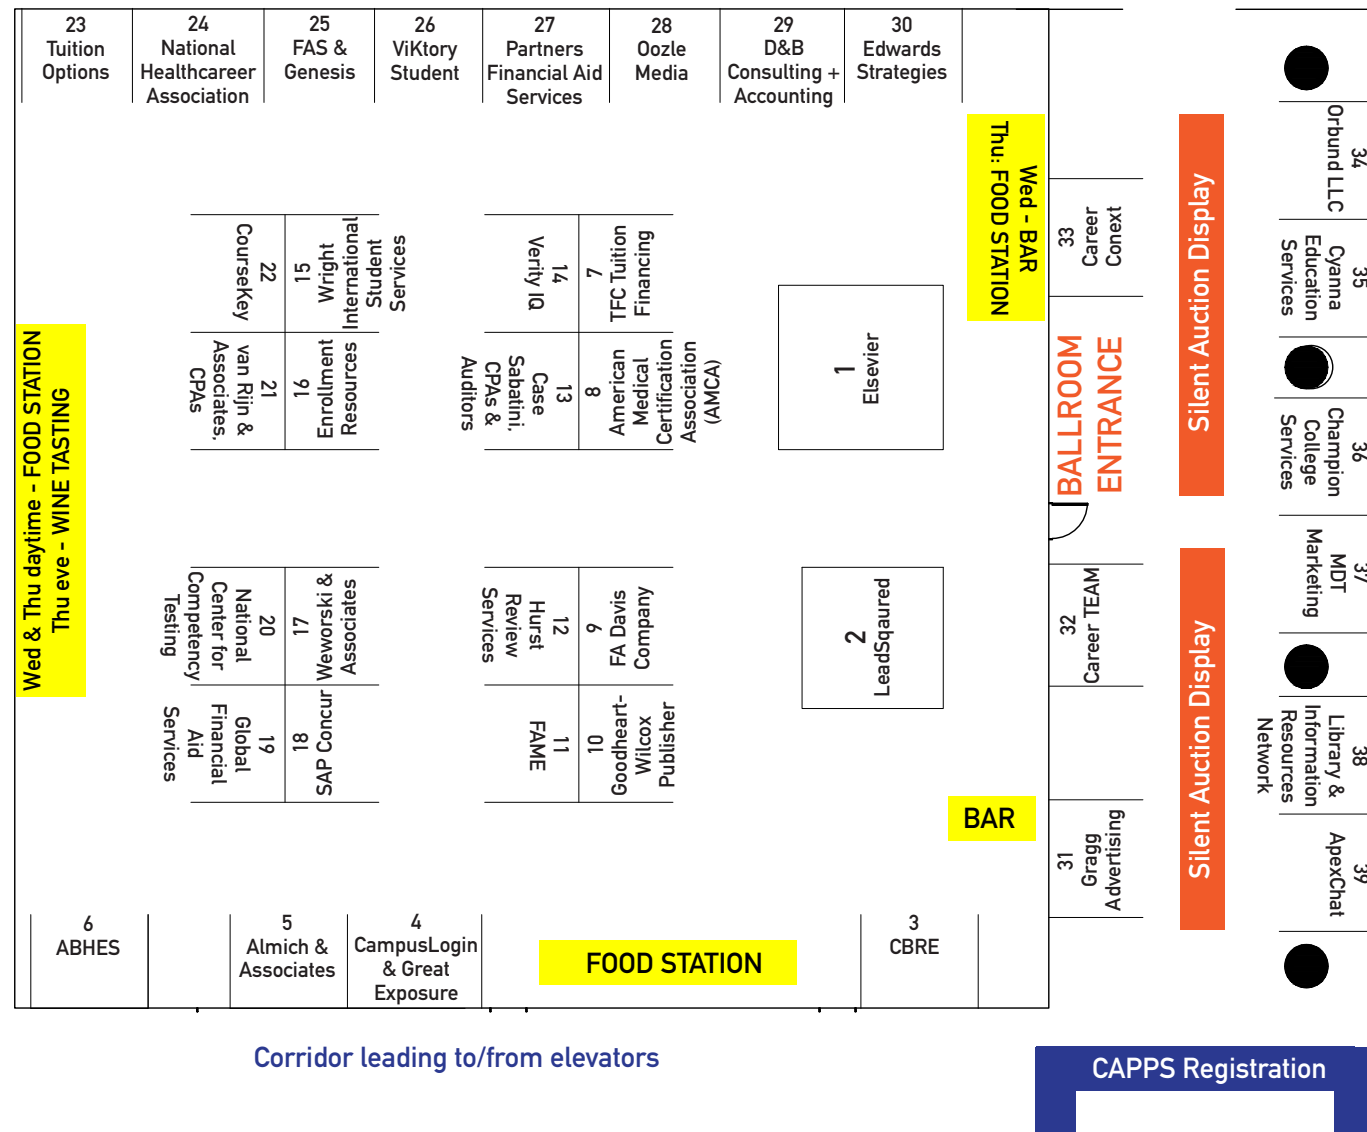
23
Tuition Options

24
National Healthcareer Association

25
FAS & Genesis

26
ViKtory Student

27
Partners Financial Aid Services

28
Oozle Media

29
D&B Consulting + Accounting

30
Edwards Strategies

Wed - BAR
Thu: FOOD STATION

33
Career Conext

34
Orbund LLC

35
Cyanna Education Services

36
Champion College Services

37
MDT Marketing

38
Library & Information Resources Network

39
ApexChat

Silent Auction Display

Silent Auction Display

BALLROOM ENTRANCE

Wed & Thu daytime - FOOD STATION
Thu eve - WINE TASTING

22
CourseKey

15
Wright International Student Services

21
van Rijn & Associates, CPAs

16
Enrollment Resources

14
Verity IQ

7
TFC Tuition Financing

13
Case Sabatini, CPAs & Auditors

8
American Medical Certification Association (AMCA)

1
Elsevier

20
National Center for Competency Testing

17
Weworski & Associates

19
Global Financial Aid Services

18
SAP Concur

12
Hurst Review Services

9
FA Davis Company

11
FAME

10
Goodheart-Wilcox Publisher

2
LeadSqaured

32
Career TEAM

31
Gragg Advertising

BAR

6
ABHES

5
Almich & Associates

4
CampusLogin & Great Exposure

FOOD STATION

3
CBRE

Corridor leading to/from elevators

CAPPS Registration